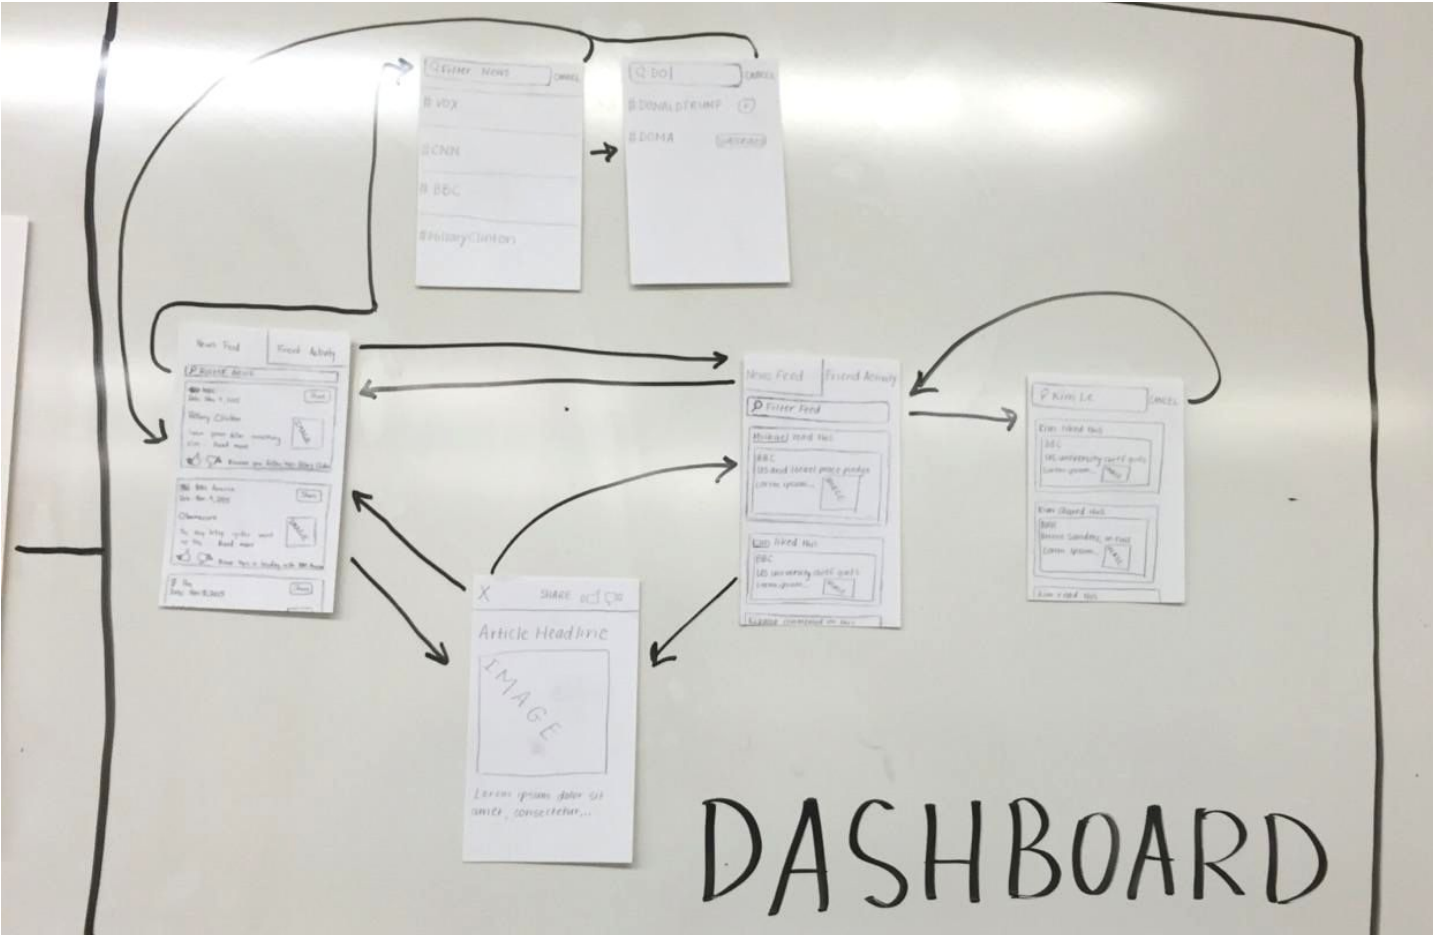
Filter News CANCEL
# VOX
# CNN
# BBC
#HillaryClinton

DO CANCEL
#DONALDTRUMP
#DOMA

News Feed Friend Activity
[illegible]
BBC
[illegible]
Hillary Clinton
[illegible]
IMAGE
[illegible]
BBC America
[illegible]
Obamacare
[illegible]
IMAGE
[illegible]

News Feed Friend Activity
Filter Feed
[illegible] liked this
BBC
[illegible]
Lorem ipsum...
IMAGE
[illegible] liked this
BBC
US university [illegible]
Lorem ipsum...
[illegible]

Kim Le CANCEL
Kim liked this
BBC
US university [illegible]
Lorem ipsum...
Kim shared this
BBC
Bernie Sanders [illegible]
Lorem ipsum...
Kim read this

X SHARE
Article Headline
IMAGE
Lorem ipsum dolor sit amet, consectetur...

DASHBOARD